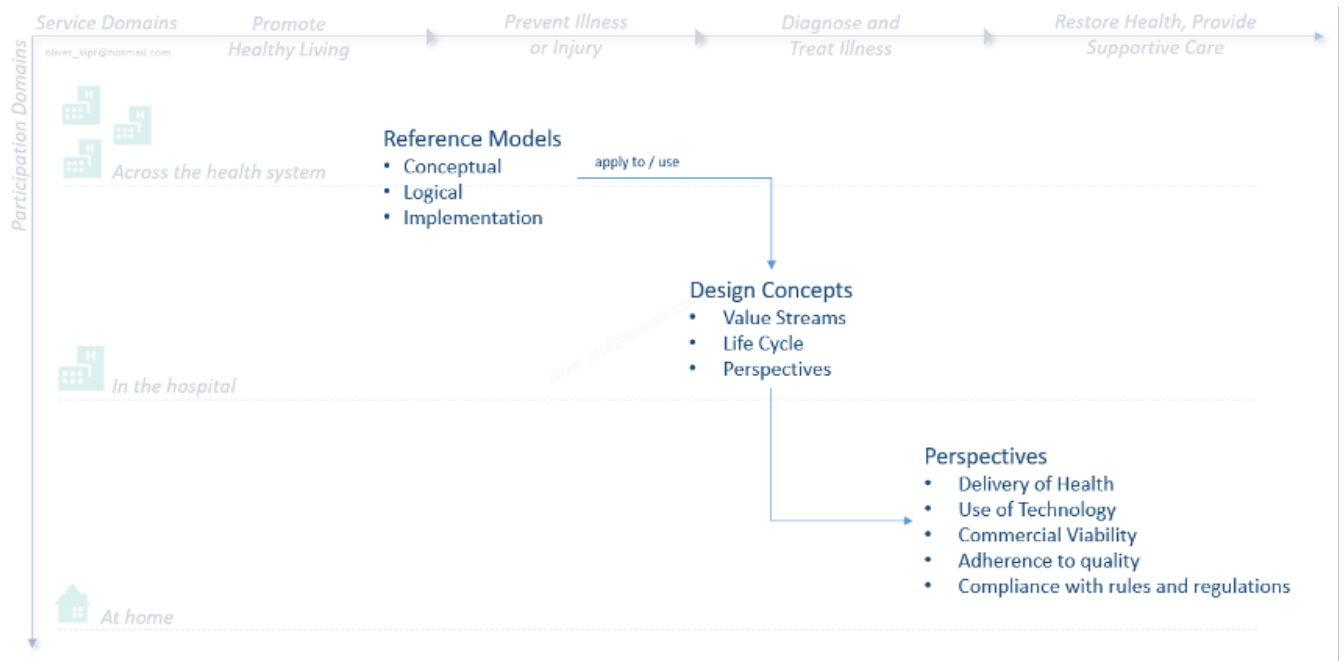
Service Domains
Promote Healthy Living
Prevent Illness or Injury
Diagnose and Treat Illness
Restore Health, Provide Supportive Care

oliver_kipf@hotmail.com

Participation Domains

Across the health system

Reference Models
• Conceptual
• Logical
• Implementation

apply to / use

Design Concepts
• Value Streams
• Life Cycle
• Perspectives

oliver_kipf@hotmail.com

In the hospital

Perspectives
• Delivery of Health
• Use of Technology
• Commercial Viability
• Adherence to quality
• Compliance with rules and regulations

At home